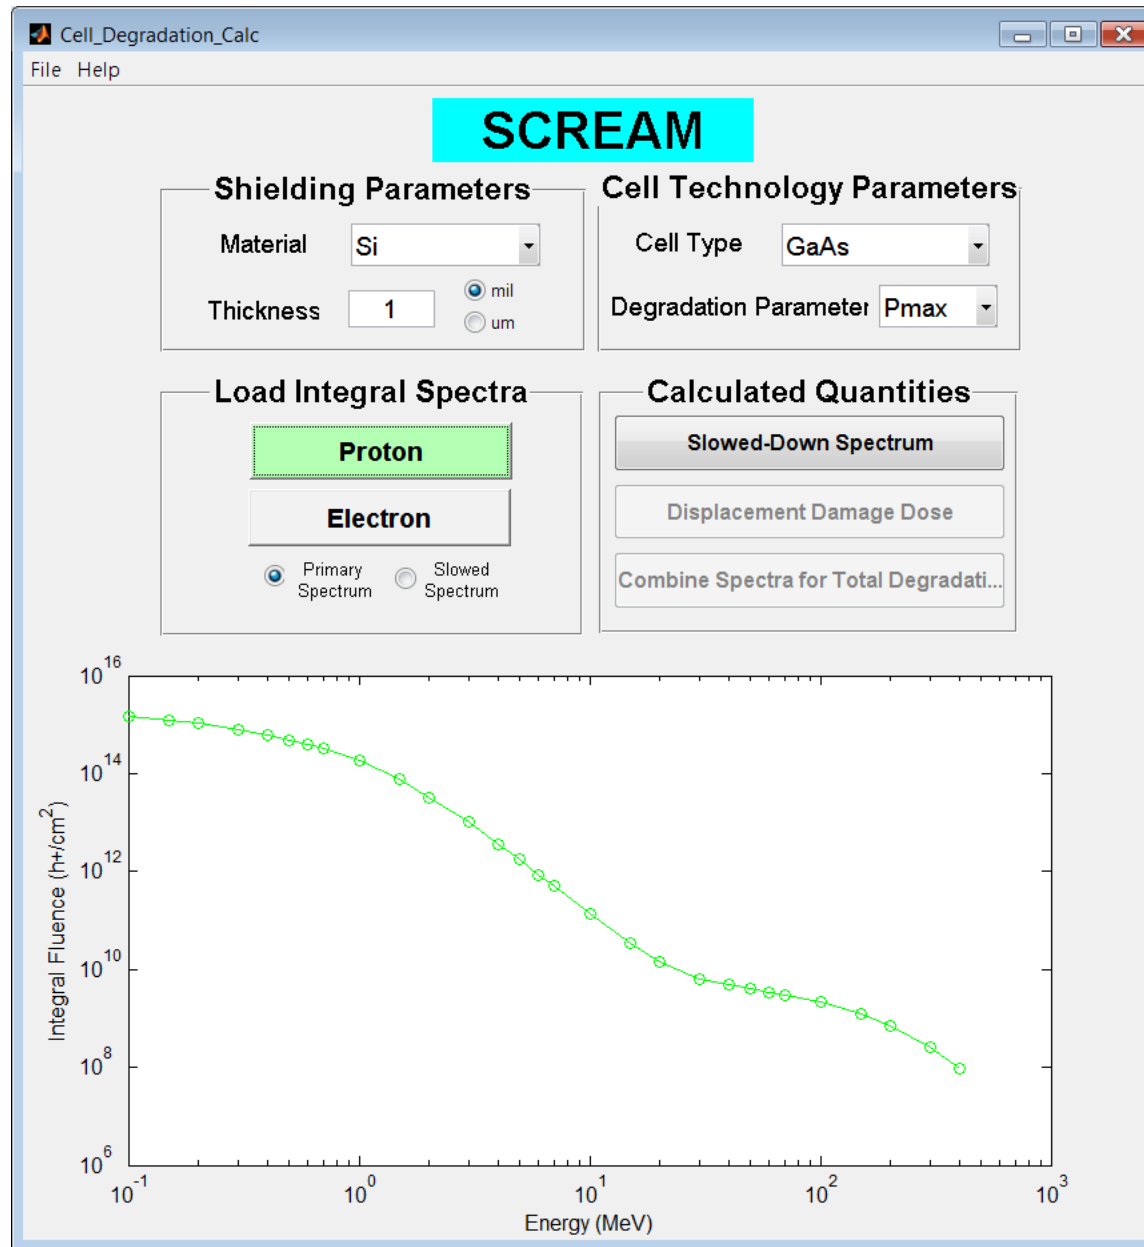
Cell_Degradation_Calc

File Help

SCREAM

Shielding Parameters

Material Si

Thickness 1 mil um

Cell Technology Parameters

Cell Type GaAs

Degradation Parameter Pmax

Load Integral Spectra

Proton

Electron

Primary Spectrum Slowed Spectrum

Calculated Quantities

Slowed-Down Spectrum

Displacement Damage Dose

Combine Spectra for Total Degradati...

$10^{16}$
$10^{14}$
$10^{12}$
$10^{10}$
$10^{8}$
$10^{6}$

Integral Fluence (h+/cm$^2$)

$10^{-1}$ $10^{0}$ $10^{1}$ $10^{2}$ $10^{3}$

Energy (MeV)